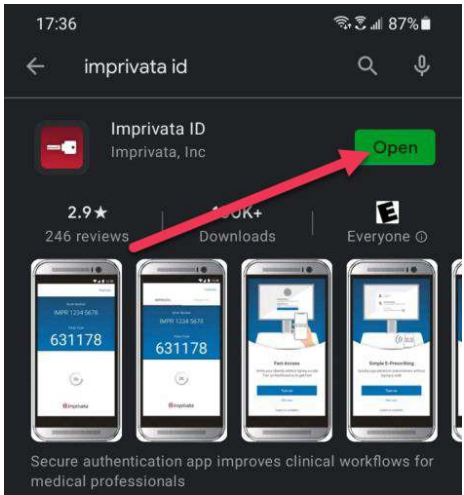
17:36

87%

imprivata id

Imprivata ID

Imprivata, Inc

Open

2.9★

246 reviews

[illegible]K+

Downloads

E

Everyone ⓘ

IMPR 1234 5678

631178

IMPR 1234 5678

631178

Fast Access

Simple E-Prescribing

Secure authentication app improves clinical workflows for medical professionals